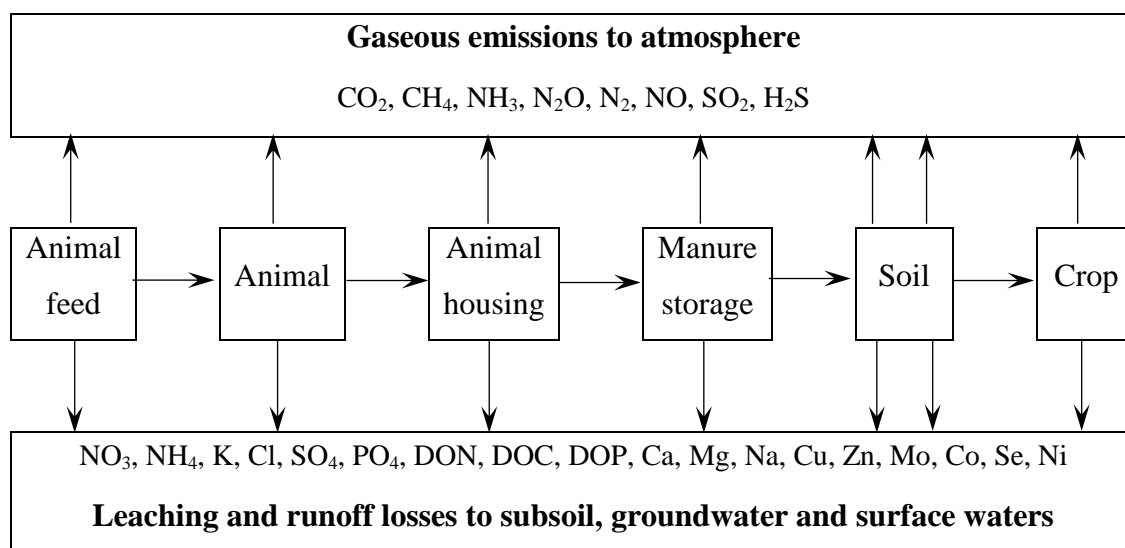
Gaseous emissions to atmosphere

$CO_2$, $CH_4$, $NH_3$, $N_2O$, $N_2$, NO, $SO_2$, $H_2S$

Animal feed

Animal

Animal housing

Manure storage

Soil

Crop

$NO_3$, $NH_4$, K, Cl, $SO_4$, $PO_4$, DON, DOC, DOP, Ca, Mg, Na, Cu, Zn, Mo, Co, Se, Ni

Leaching and runoff losses to subsoil, groundwater and surface waters